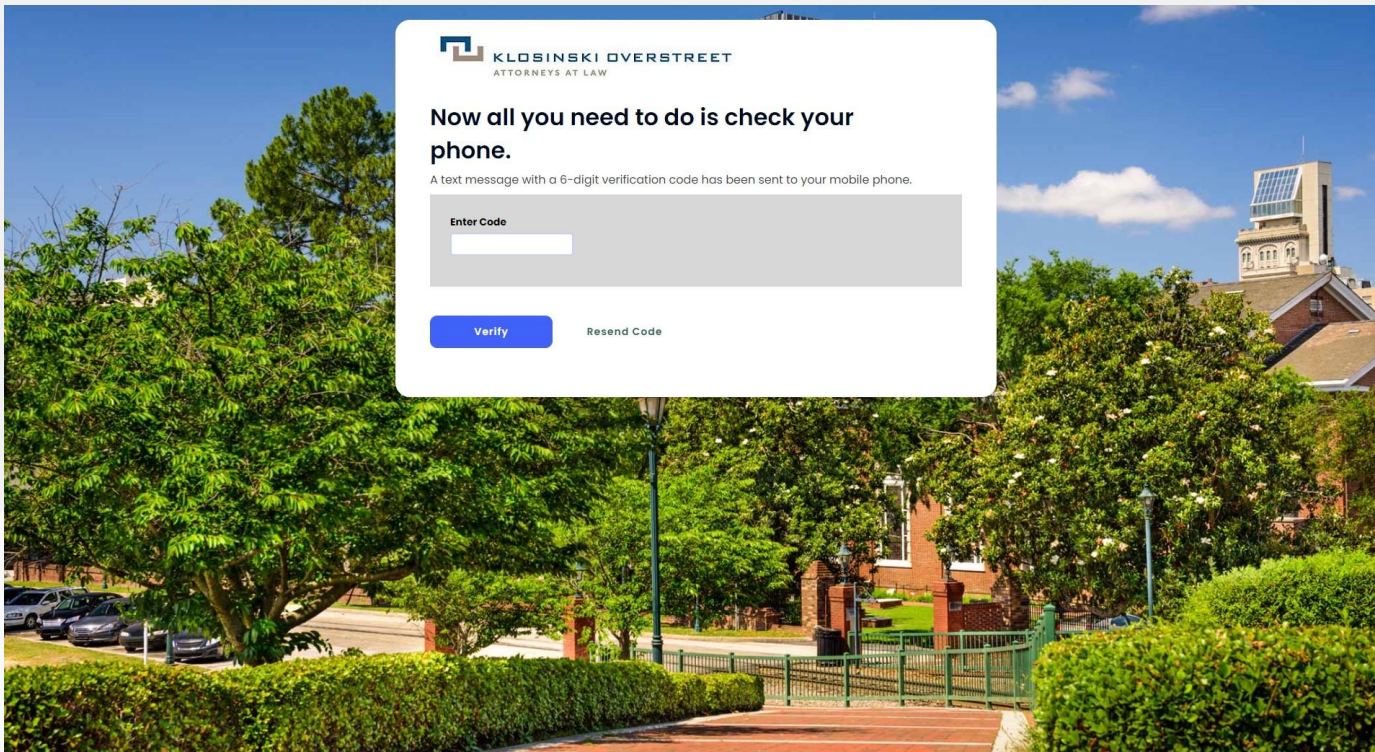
KLOSINSKI OVERSTREET
ATTORNEYS AT LAW

Now all you need to do is check your phone.

A text message with a 6-digit verification code has been sent to your mobile phone.

Enter Code

Verify

Resend Code